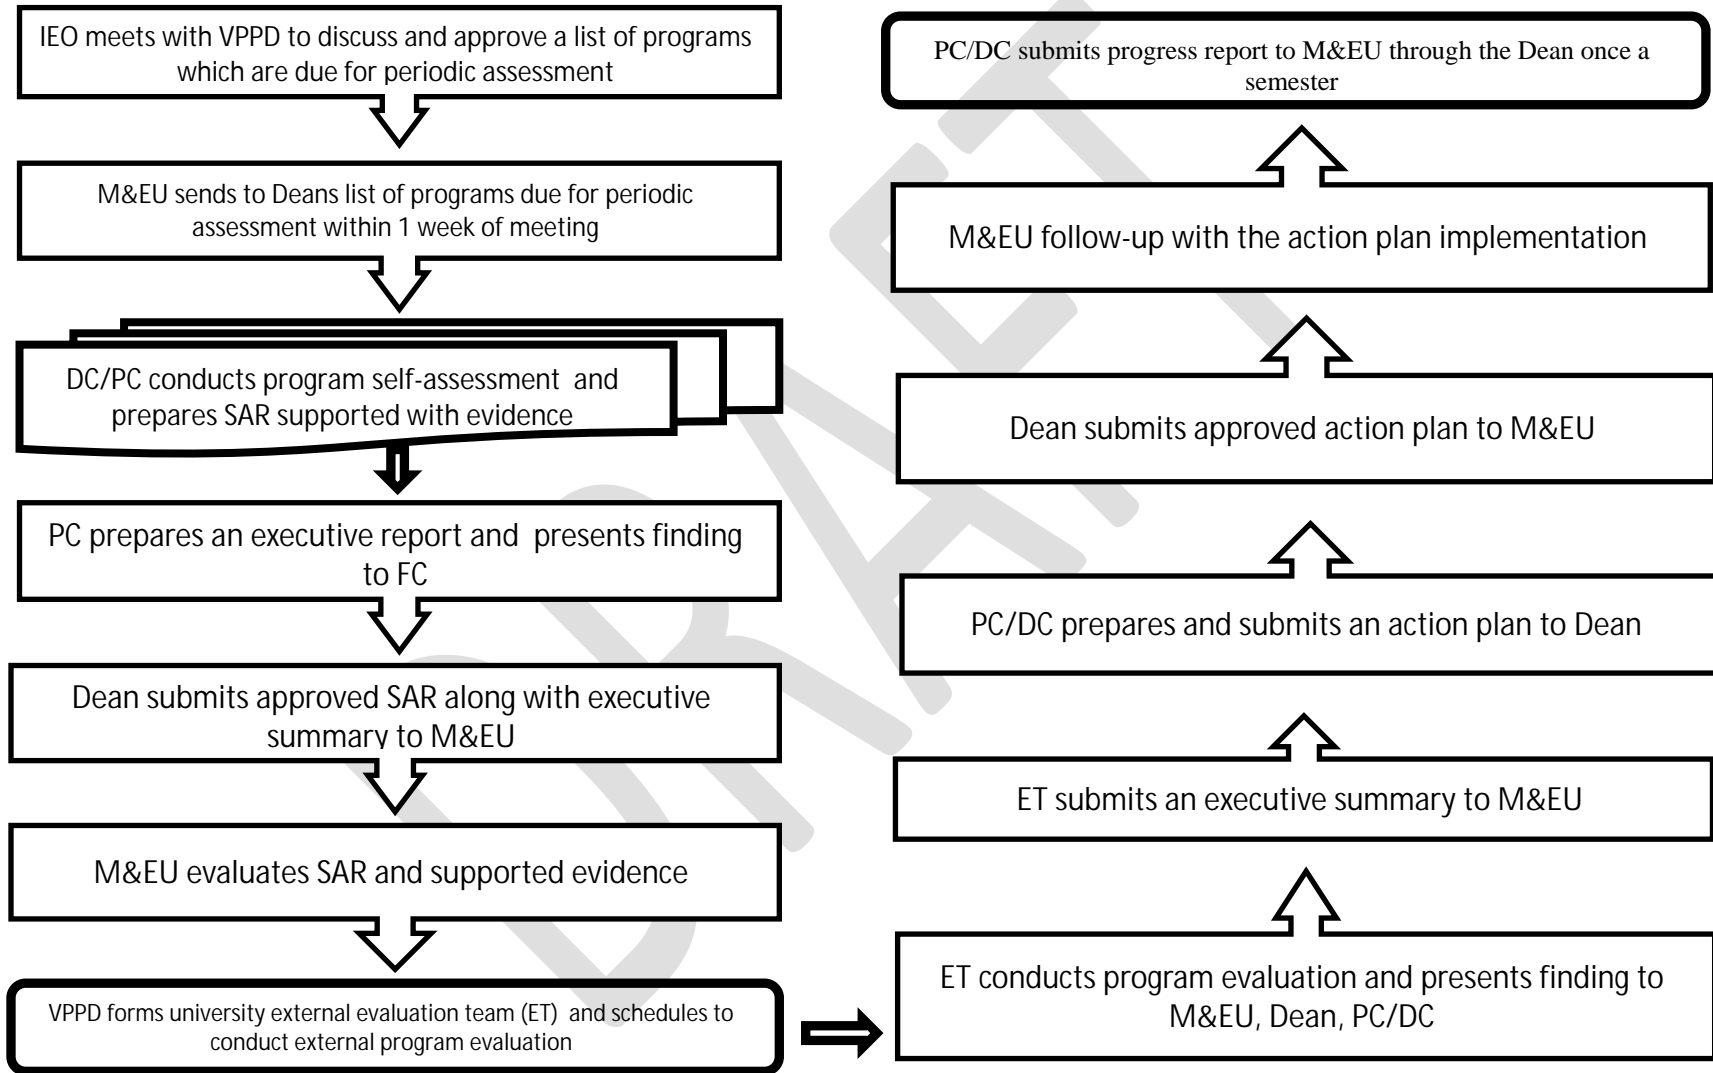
IEO meets with VPPD to discuss and approve a list of programs which are due for periodic assessment

M&EU sends to Deans list of programs due for periodic assessment within 1 week of meeting

DC/PC conducts program self-assessment and prepares SAR supported with evidence

PC prepares an executive report and presents finding to FC

Dean submits approved SAR along with executive summary to M&EU

M&EU evaluates SAR and supported evidence

VPPD forms university external evaluation team (ET) and schedules to conduct external program evaluation

ET conducts program evaluation and presents finding to M&EU, Dean, PC/DC

ET submits an executive summary to M&EU

PC/DC prepares and submits an action plan to Dean

Dean submits approved action plan to M&EU

M&EU follow-up with the action plan implementation

PC/DC submits progress report to M&EU through the Dean once a semester

DRAFT